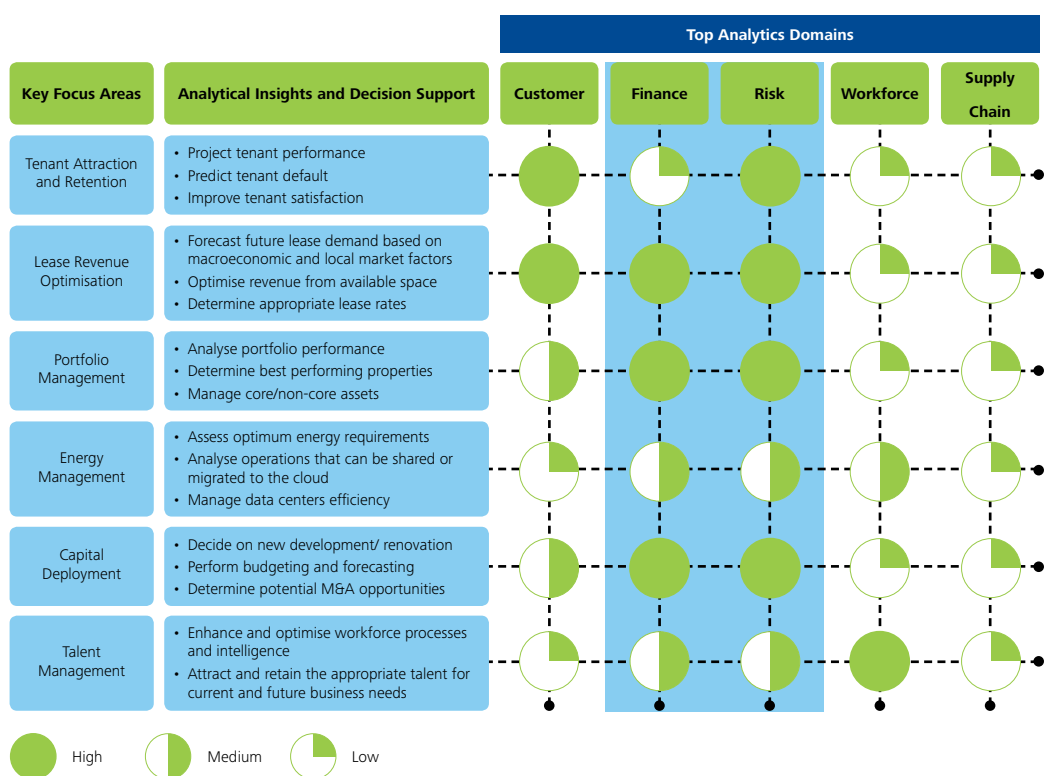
Top Analytics Domains

| Key Focus Areas | Analytical Insights and Decision Support | Customer | Finance | Risk | Workforce | Supply Chain |
|---|---|---|---|---|---|---|
| Tenant Attraction and Retention | • Project tenant performance • Predict tenant default • Improve tenant satisfaction | | | | | |
| Lease Revenue Optimisation | • Forecast future lease demand based on macroeconomic and local market factors • Optimise revenue from available space • Determine appropriate lease rates | | | | | |
| Portfolio Management | • Analyse portfolio performance • Determine best performing properties • Manage core/non-core assets | | | | | |
| Energy Management | • Assess optimum energy requirements • Analyse operations that can be shared or migrated to the cloud • Manage data centers efficiency | | | | | |
| Capital Deployment | • Decide on new development/ renovation • Perform budgeting and forecasting • Determine potential M&A opportunities | | | | | |
| Talent Management | • Enhance and optimise workforce processes and intelligence • Attract and retain the appropriate talent for current and future business needs | | | | | |

High Medium Low